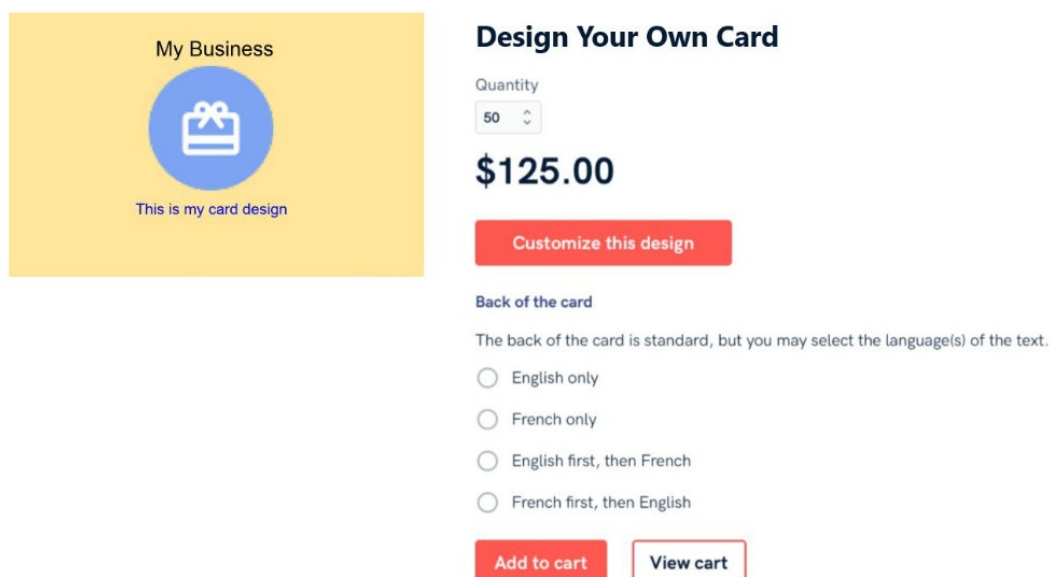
My Business

This is my card design

Design Your Own Card

Quantity

50

$125.00

Customize this design

Back of the card

The back of the card is standard, but you may select the language(s) of the text.

English only

French only

English first, then French

French first, then English

Add to cart

View cart